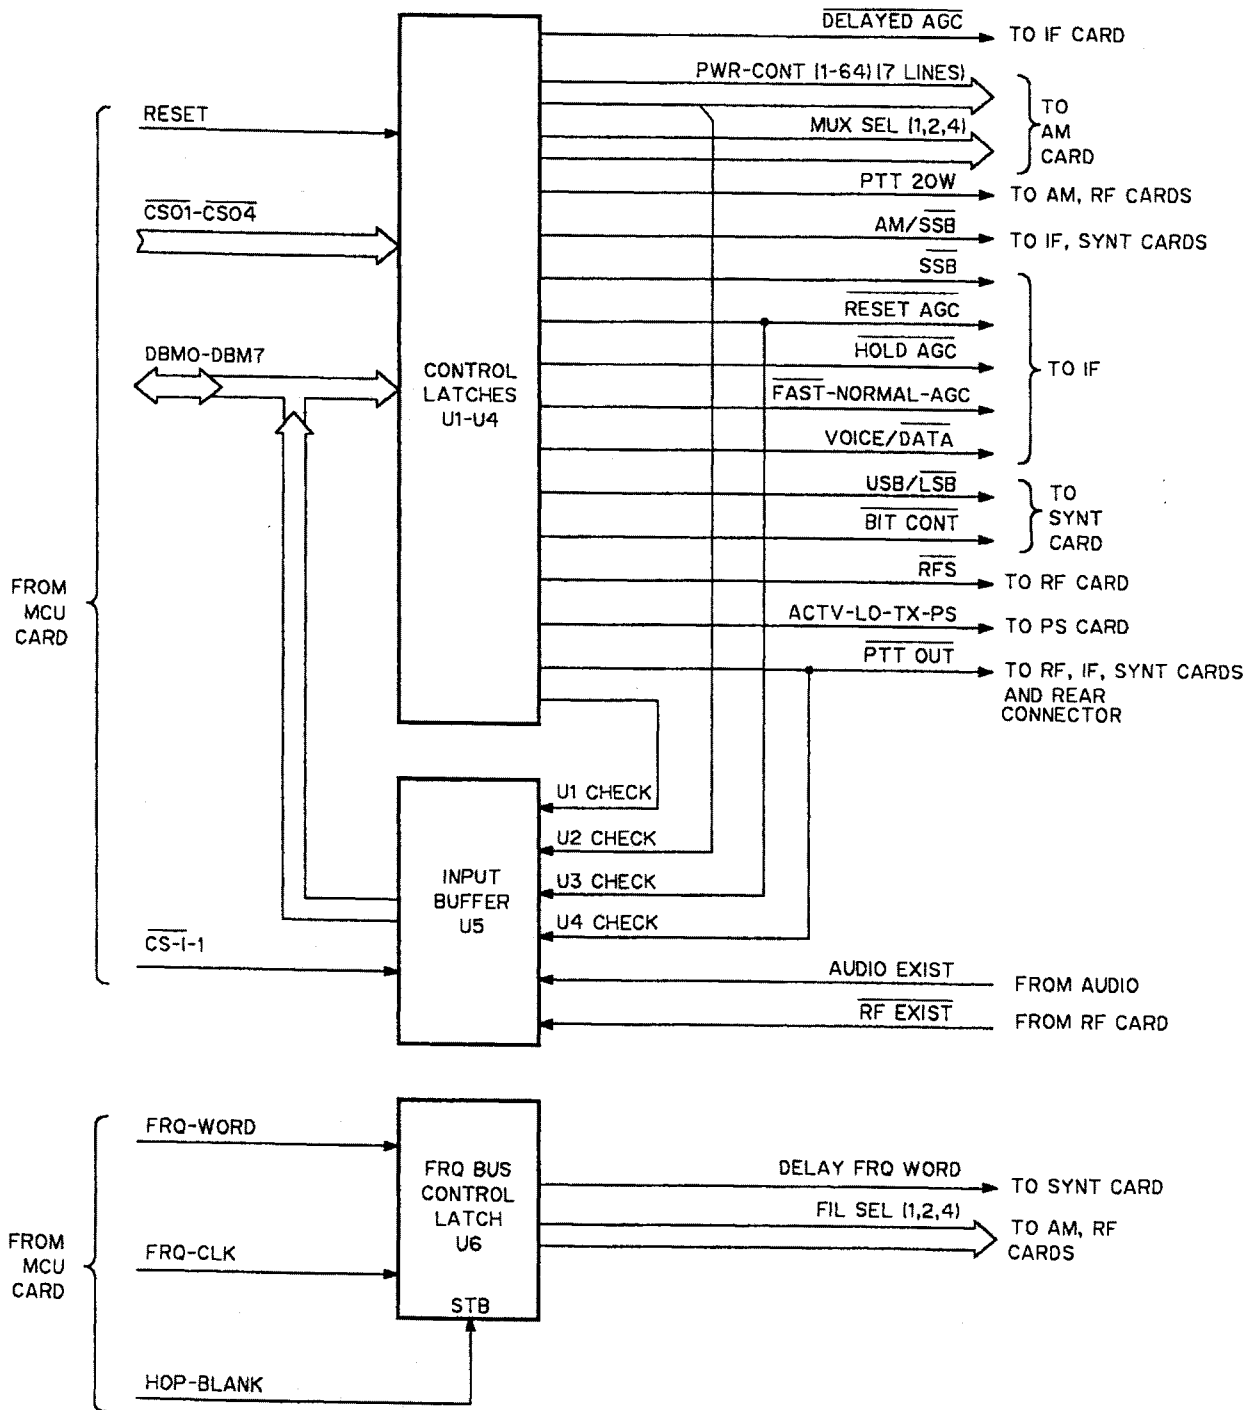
$\overline{\text{DELAYED AGC}}$ TO IF CARD

PWR-CONT (1-64) (7 LINES)

MUX SEL (1,2,4)

TO AM CARD

PTT 20W TO AM, RF CARDS

AM/$\overline{\text{SSB}}$ TO IF, SYNT CARDS

$\overline{\text{SSB}}$

$\overline{\text{RESET AGC}}$

$\overline{\text{HOLD AGC}}$

$\overline{\text{FAST-NORMAL-AGC}}$

VOICE/$\overline{\text{DATA}}$

TO IF

USB/$\overline{\text{LSB}}$

$\overline{\text{BIT CONT}}$

TO SYNT CARD

$\overline{\text{RFS}}$ TO RF CARD

ACTV-LO-TX-PS TO PS CARD

$\overline{\text{PTT OUT}}$ TO RF, IF, SYNT CARDS AND REAR CONNECTOR

RESET

$\overline{\text{CS01}}$-$\overline{\text{CS04}}$

DBM0-DBM7

CONTROL LATCHES U1-U4

FROM MCU CARD

U1 CHECK

U2 CHECK

U3 CHECK

U4 CHECK

INPUT BUFFER U5

$\overline{\text{CS-I-1}}$

AUDIO EXIST FROM AUDIO

$\overline{\text{RF EXIST}}$ FROM RF CARD

FROM MCU CARD

FRQ-WORD

FRQ-CLK

HOP-BLANK

FRQ BUS CONTROL LATCH U6

STB

DELAY FRQ WORD TO SYNT CARD

FIL SEL (1,2,4) TO AM, RF CARDS